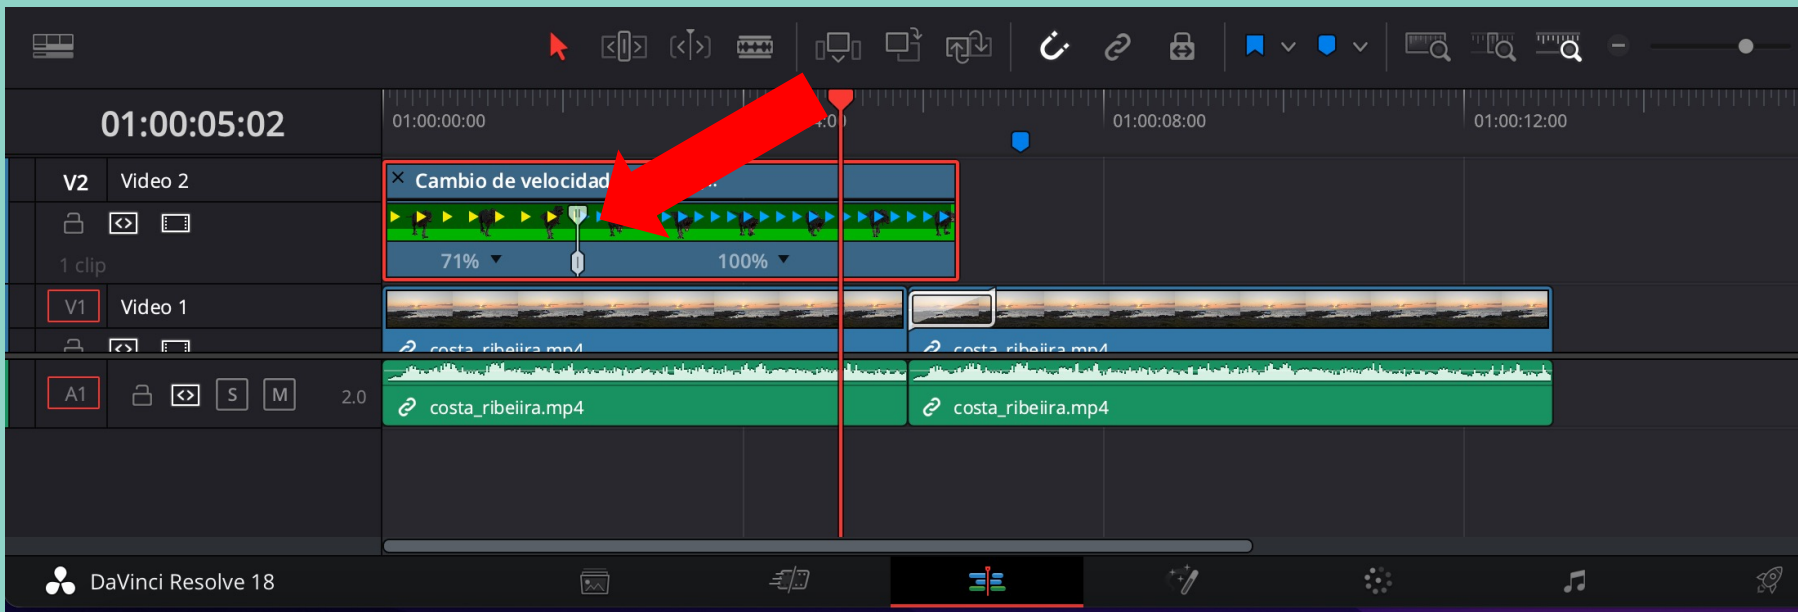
01:00:05:02

01:00:00:00

01:00:08:00

01:00:12:00

V2 Video 2

1 clip

Cambio de velocidad

71%

100%

V1 Video 1

costa_ribeiira.mp4

costa_ribeiira.mp4

A1

S

M

2.0

costa_ribeiira.mp4

costa_ribeiira.mp4

DaVinci Resolve 18